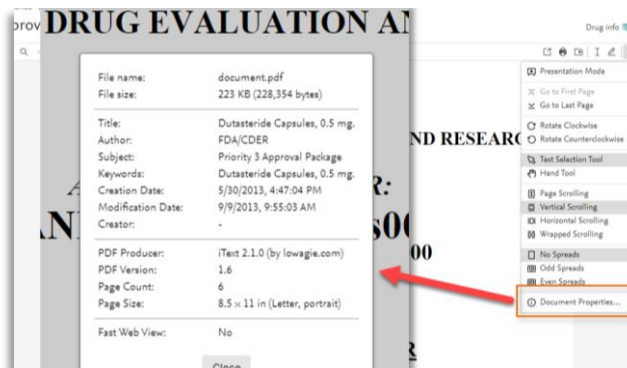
prov DRUG EVALUATION A

Drug info

File name: document.pdf
File size: 223 KB (228,354 bytes)

Title: Dutasteride Capsules, 0.5 mg.
Author: FDA/CDER
Subject: Priority 3 Approval Package
Keywords: Dutasteride Capsules, 0.5 mg.
Creation Date: 5/30/2013, 4:47:04 PM
Modification Date: 9/9/2013, 9:55:03 AM
Creator: -

PDF Producer: iText 2.1.0 (by lowagie.com)
PDF Version: 1.6
Page Count: 6
Page Size: 8.5 × 11 in (Letter, portrait)

Fast Web View: No

Close

ND RESEAR

R:

s0

00

R

Presentation Mode
Go to First Page
Go to Last Page
Rotate Clockwise
Rotate Counterclockwise
Text Selection Tool
Hand Tool
Page Scrolling
Vertical Scrolling
Horizontal Scrolling
Wrapped Scrolling
No Spreads
Odd Spreads
Even Spreads
Document Properties...